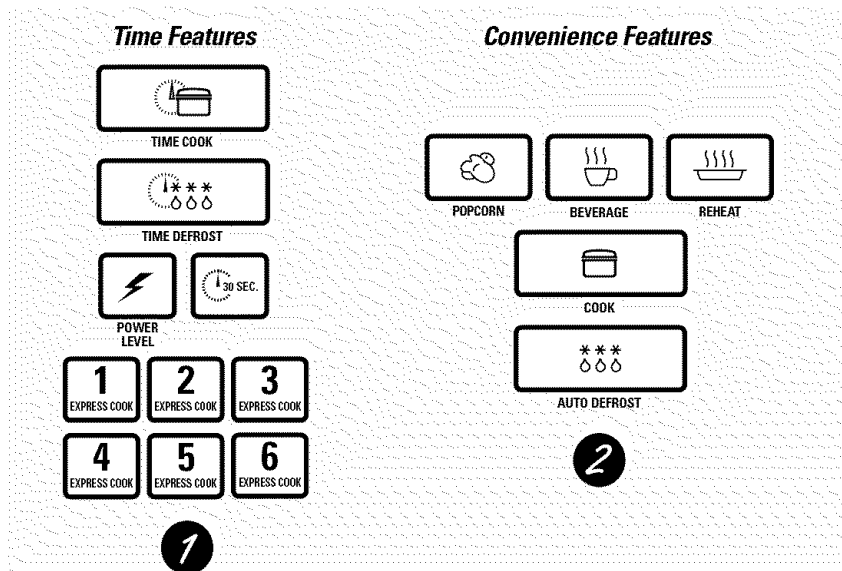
Time Features

TIME COOK

TIME DEFROST

POWER LEVEL

30 SEC.

1 EXPRESS COOK

2 EXPRESS COOK

3 EXPRESS COOK

4 EXPRESS COOK

5 EXPRESS COOK

6 EXPRESS COOK

1

Convenience Features

POPCORN

BEVERAGE

REHEAT

COOK

AUTO DEFROST

2